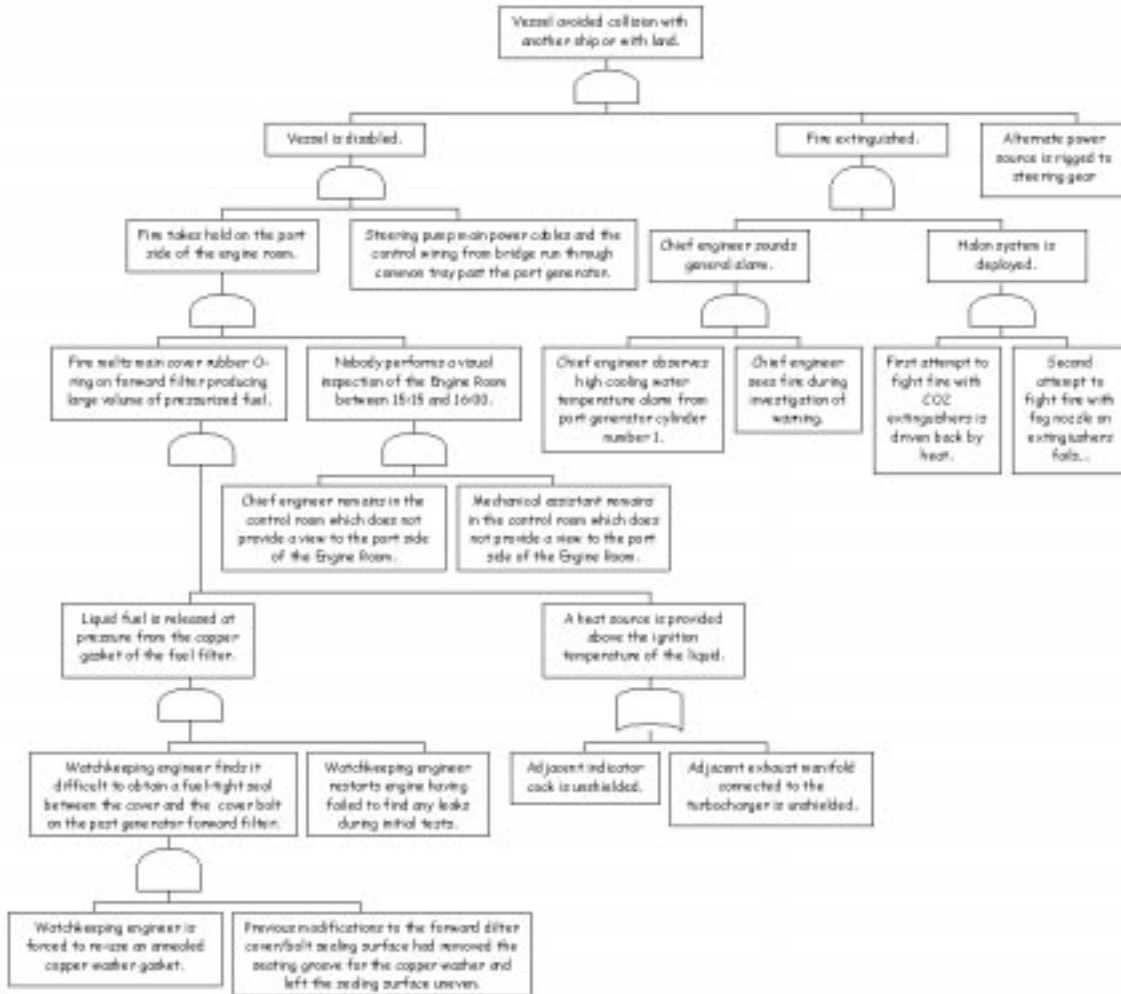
Vessel avoided collision with another ship or with land.

Vessel is disabled.

Fire extinguished.

Alternate power source is rigged to steering gear

Fire takes hold on the port side of the engine room.

Steering pump main power cables and the control wiring from bridge run through common tray past the port generator.

Chief engineer sounds general alarm.

Halon system is deployed.

Fire melts main cover rubber O-ring on forward filter producing large volume of pressurized fuel.

Nobody performs a visual inspection of the Engine Room between 15:15 and 16:00.

Chief engineer observes high cooling water temperature alarm from port generator cylinder number 1.

Chief engineer sees fire during investigation of warning.

First attempt to fight fire with CO2 extinguishers is driven back by heat.

Second attempt to fight fire with fog nozzle on extinguishers fails..

Chief engineer remains in the control room which does not provide a view to the port side of the Engine Room.

Mechanical assistant remains in the control room which does not provide a view to the port side of the Engine Room.

Liquid fuel is released at pressure from the copper gasket of the fuel filter.

A heat source is provided above the ignition temperature of the liquid.

Watchkeeping engineer finds it difficult to obtain a fuel-tight seal between the cover and the cover bolt on the port generator forward filter.

Watchkeeping engineer restarts engine having failed to find any leaks during initial tests.

Adjacent indicator cock is unshielded.

Adjacent exhaust manifold connected to the turbocharger is unshielded.

Watchkeeping engineer is forced to re-use an annealed copper washer gasket.

Previous modifications to the forward filter cover/bolt sealing surface had removed the seating groove for the copper washer and left the sealing surface uneven.